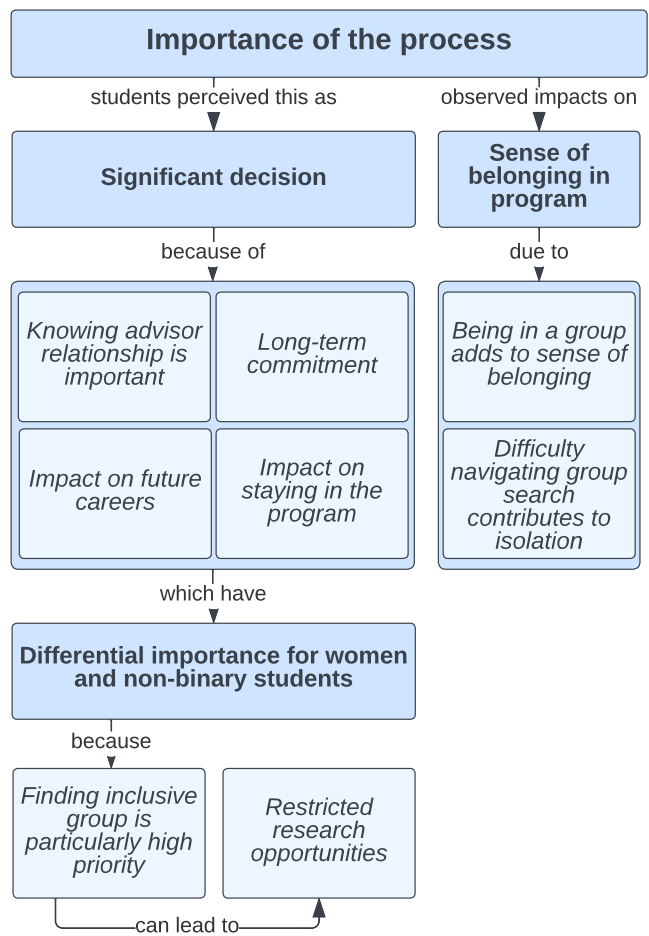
Importance of the process

students perceived this as

observed impacts on

Significant decision

Sense of belonging in program

because of

due to

Knowing advisor relationship is important

Long-term commitment

Impact on future careers

Impact on staying in the program

Being in a group adds to sense of belonging

Difficulty navigating group search contributes to isolation

which have

Differential importance for women and non-binary students

because

Finding inclusive group is particularly high priority

Restricted research opportunities

can lead to